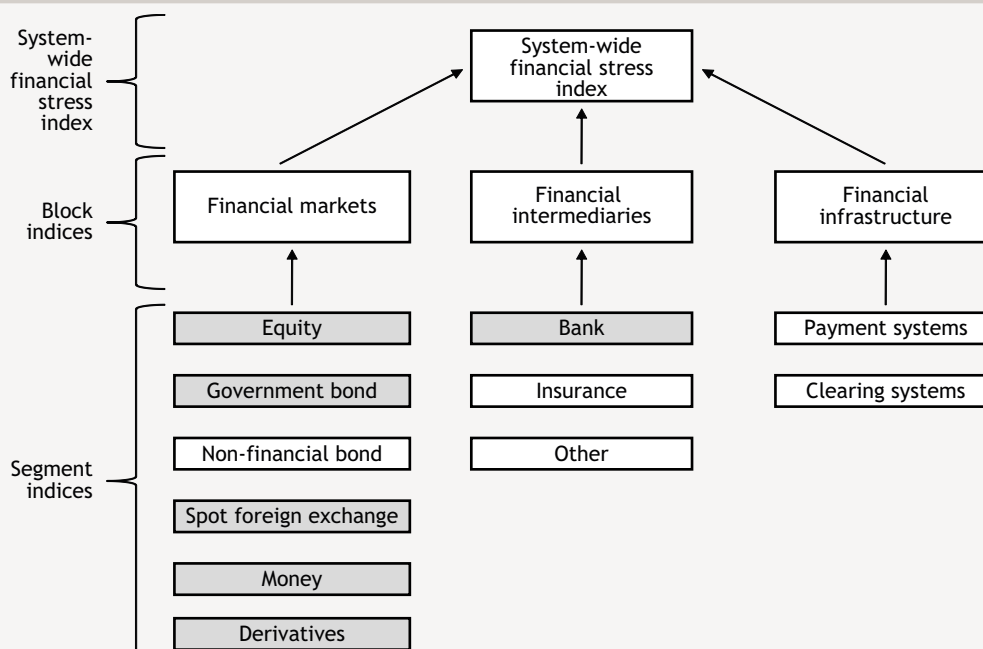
System-wide financial stress index

System-wide financial stress index

Block indices

Financial markets

Financial intermediaries

Financial infrastructure

Segment indices

Equity

Government bond

Non-financial bond

Spot foreign exchange

Money

Derivatives

Bank

Insurance

Other

Payment systems

Clearing systems